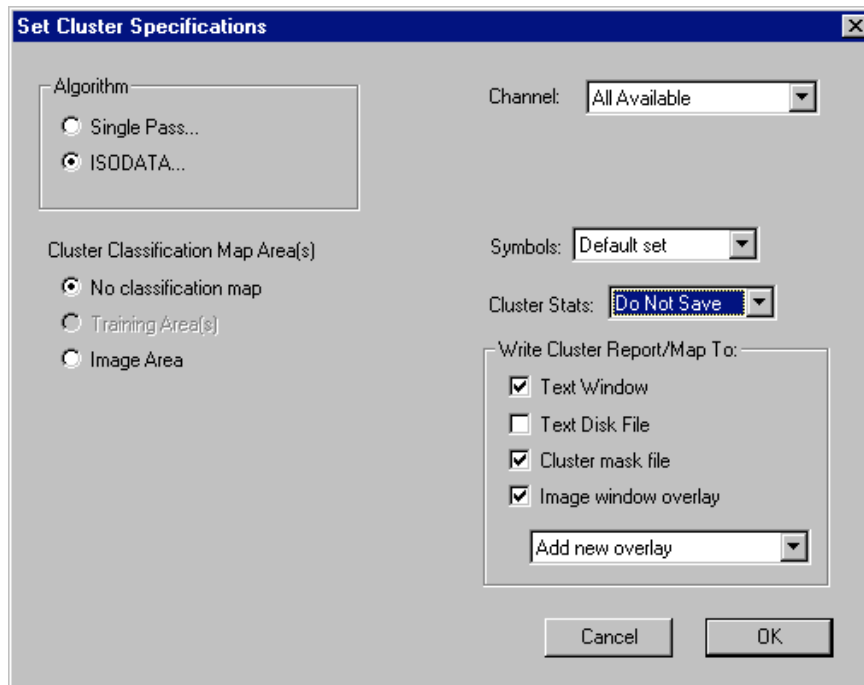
Set Cluster Specifications

Algorithm
Single Pass...
ISODATA...

Channel: All Available

Cluster Classification Map Area(s)
No classification map
Training Area(s)
Image Area

Symbols: Default set

Cluster Stats: Do Not Save

Write Cluster Report/Map To:
Text Window
Text Disk File
Cluster mask file
Image window overlay
Add new overlay

Cancel
OK